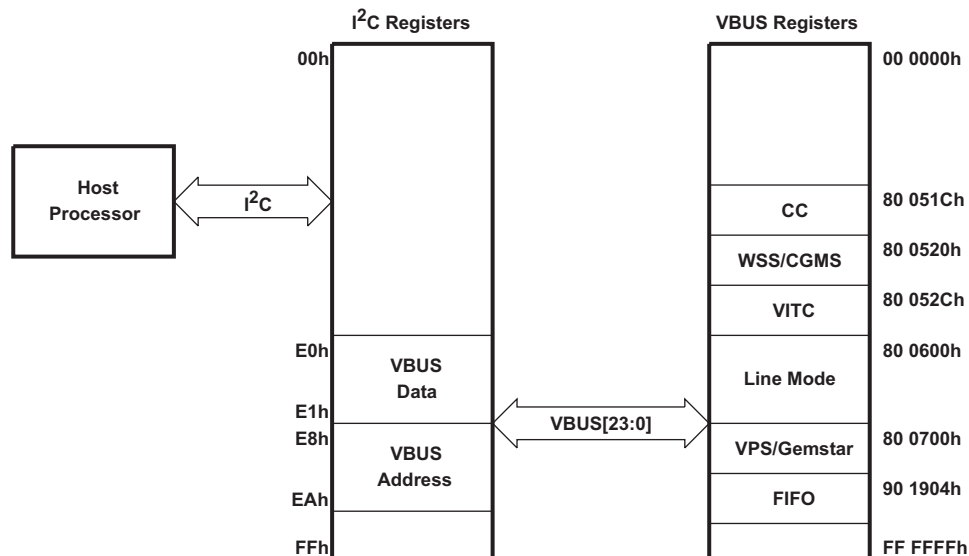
I$^2$C Registers

VBUS Registers

Host Processor

I$^2$C

00h

E0h

VBUS Data

E1h

E8h

VBUS Address

EAh

FFh

VBUS[23:0]

00 0000h

CC

80 051Ch

WSS/CGMS

80 0520h

VITC

80 052Ch

Line Mode

80 0600h

VPS/Gemstar

80 0700h

FIFO

90 1904h

FF FFFFh